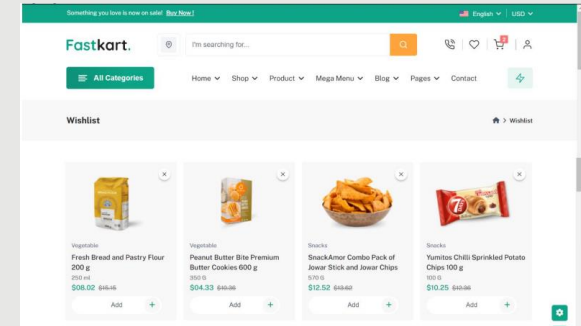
Something you love is now on sale! Buy Now !

English | USD

Fastkart.

I'm searching for...

2

All Categories

Home Shop Product Mega Menu Blog Pages Contact

Wishlist

Wishlist

Vegetable

Fresh Bread and Pastry Flour 200 g

250 ml

$08.02 $15.15

Add +

Vegetable

Peanut Butter Bite Premium Butter Cookies 600 g

350 G

$04.33 $10.36

Add +

Snacks

SnackAmor Combo Pack of Jowar Stick and Jowar Chips

570 G

$12.52 $13.62

Add +

Snacks

Yumitos Chilli Sprinkled Potato Chips 100 g

100 G

$10.25 $12.36

Add +